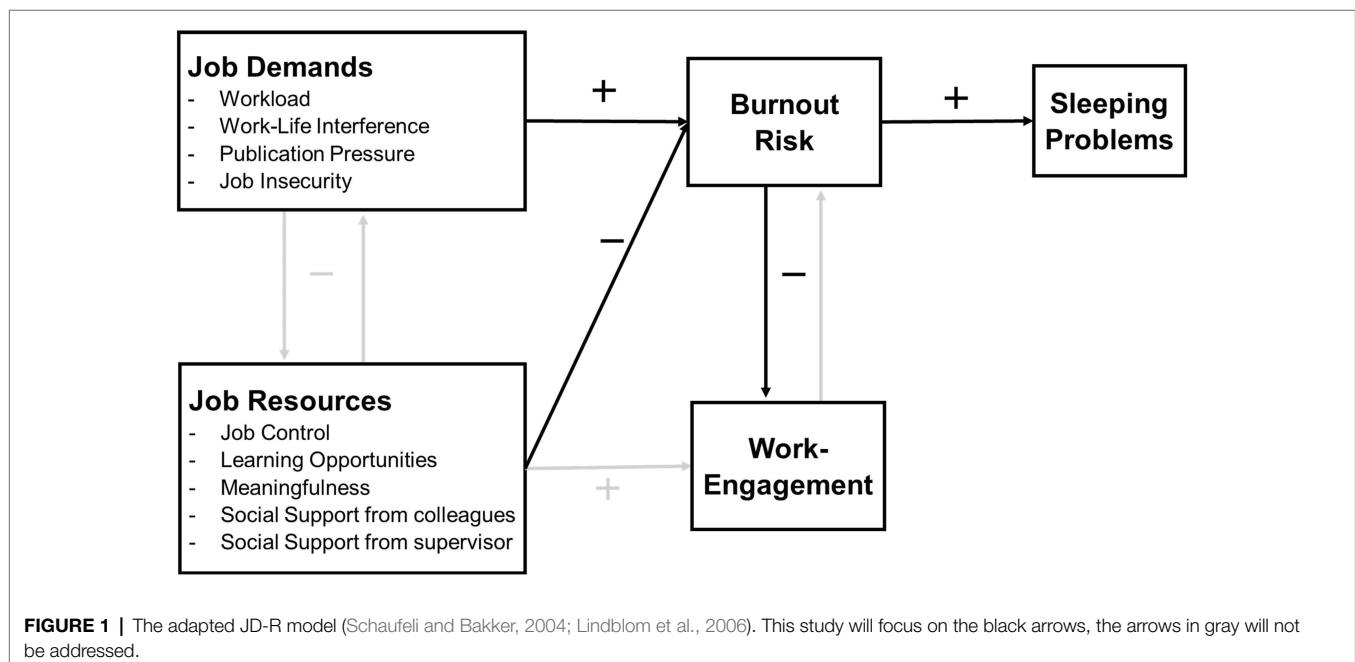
**Job Demands**
- Workload
- Work-Life Interference
- Publication Pressure
- Job Insecurity

+

**Burnout Risk**

+

**Sleeping Problems**

–

–

–

**Job Resources**
- Job Control
- Learning Opportunities
- Meaningfulness
- Social Support from colleagues
- Social Support from supervisor

+

**Work-Engagement**

**FIGURE 1 |** The adapted JD-R model (Schaufeli and Bakker, 2004; Lindblom et al., 2006). This study will focus on the black arrows, the arrows in gray will not be addressed.